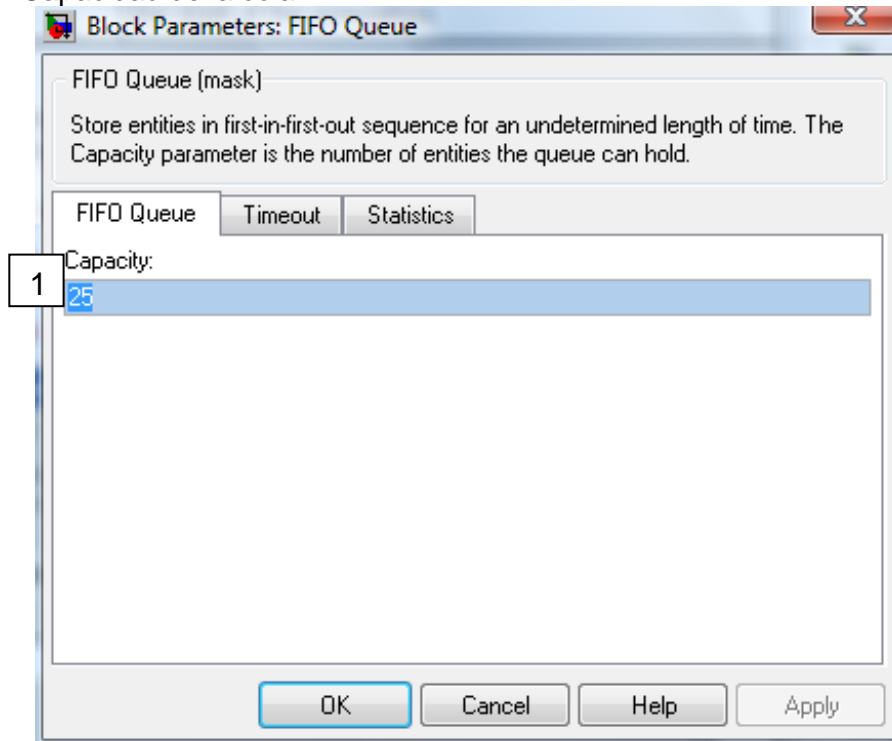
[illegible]

Block Parameters: FIFO Queue

FIFO Queue (mask)

Store entities in first-in-first-out sequence for an undetermined length of time. The Capacity parameter is the number of entities the queue can hold.

FIFO Queue | Timeout | Statistics

1

Capacity:

25

OK | Cancel | Help | Apply